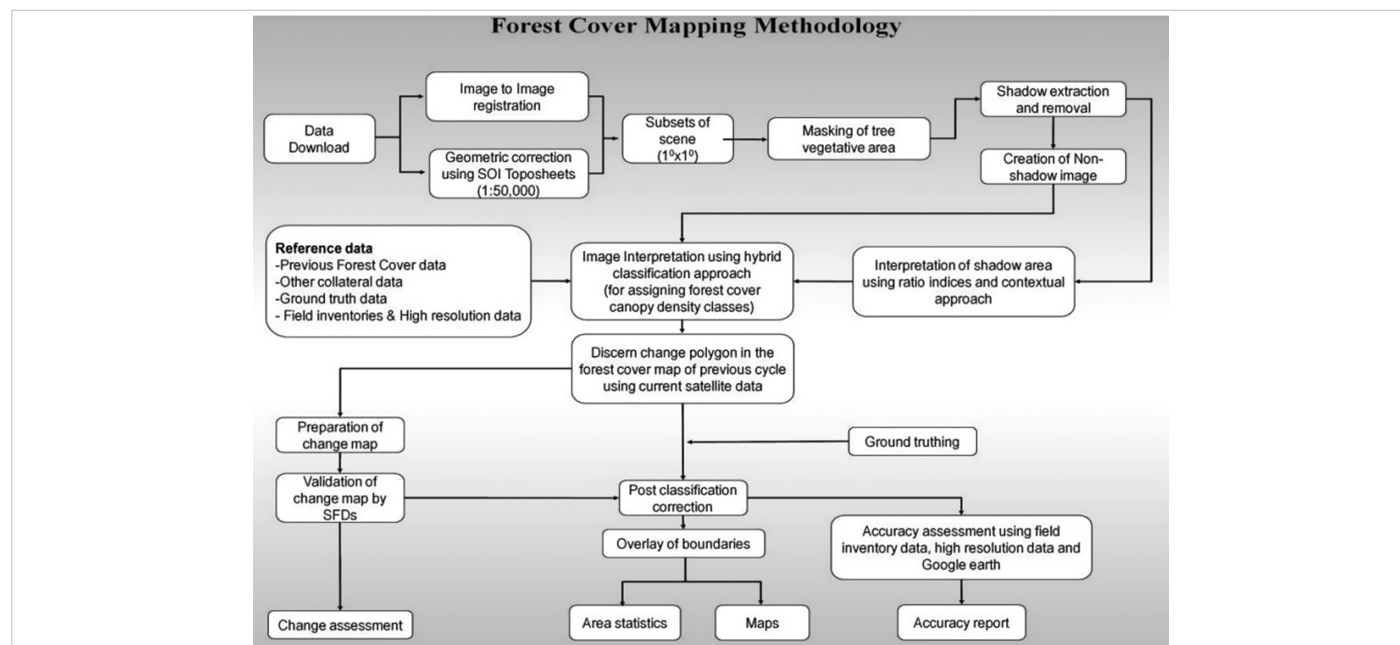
Forest Cover Mapping Methodology

Data Download

Image to Image registration

Geometric correction using SOI Toposheets (1:50,000)

Subsets of scene ($1^{o}x1^{o}$)

Masking of tree vegetative area

Shadow extraction and removal

Creation of Non-shadow image

Reference data
-Previous Forest Cover data
-Other collateral data
-Ground truth data
- Field inventories & High resolution data

Image Interpretation using hybrid classification approach (for assigning forest cover canopy density classes)

Interpretation of shadow area using ratio indices and contextual approach

Discern change polygon in the forest cover map of previous cycle using current satellite data

Preparation of change map

Ground truthing

Validation of change map by SFDs

Post classification correction

Overlay of boundaries

Accuracy assessment using field inventory data, high resolution data and Google earth

Change assessment

Area statistics

Maps

Accuracy report